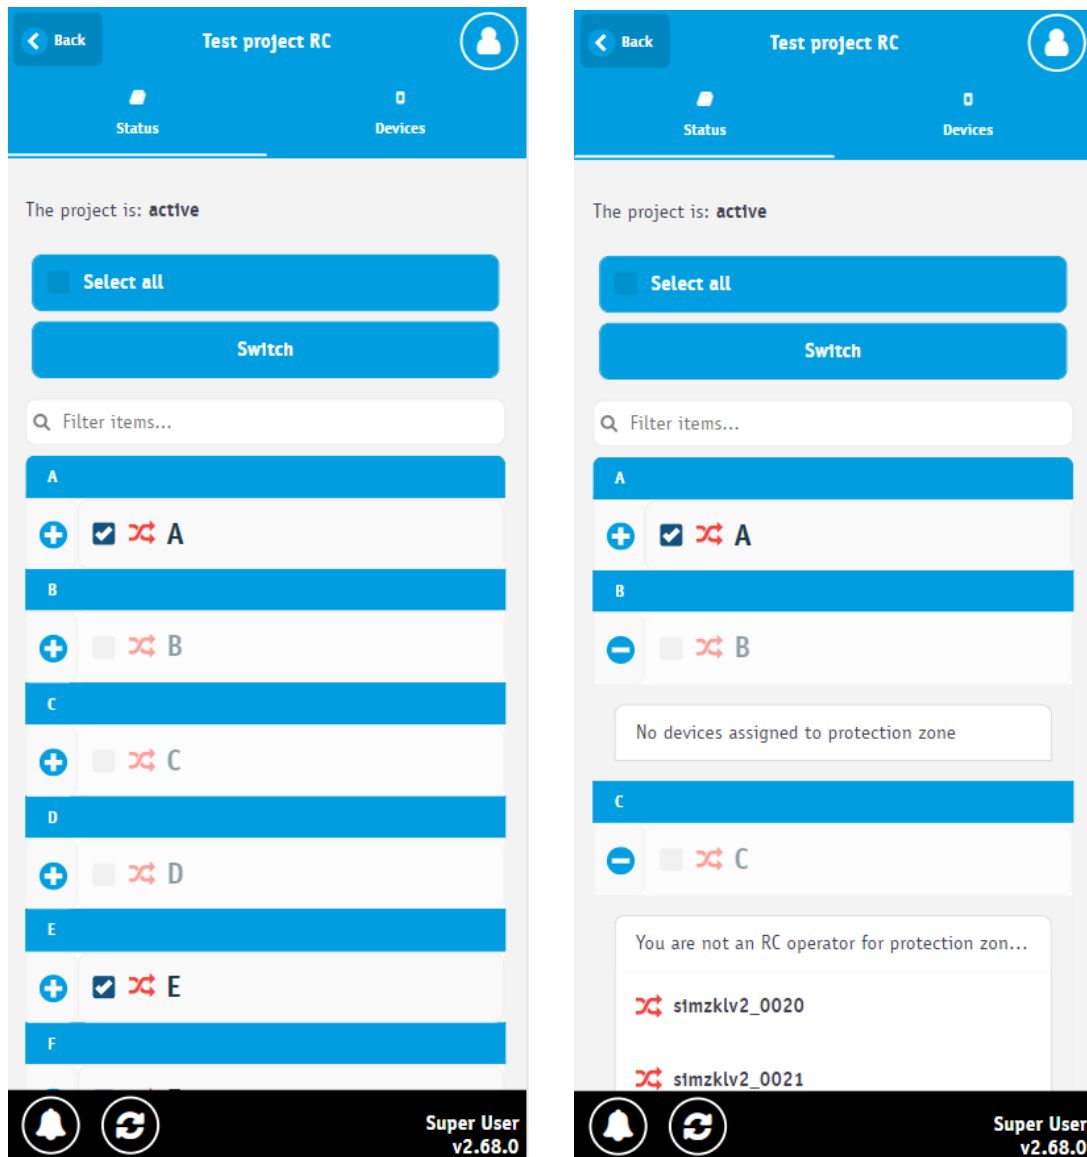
Back

Test project RC

Status

Devices

The project is: active

Select all

Switch

Filter items...

A

A

B

B

C

C

D

D

E

E

F

Super User
v2.68.0

Back

Test project RC

Status

Devices

The project is: active

Select all

Switch

Filter items...

A

A

B

B

No devices assigned to protection zone

C

C

You are not an RC operator for protection zon...

simzklv2_0020

simzklv2_0021

Super User
v2.68.0